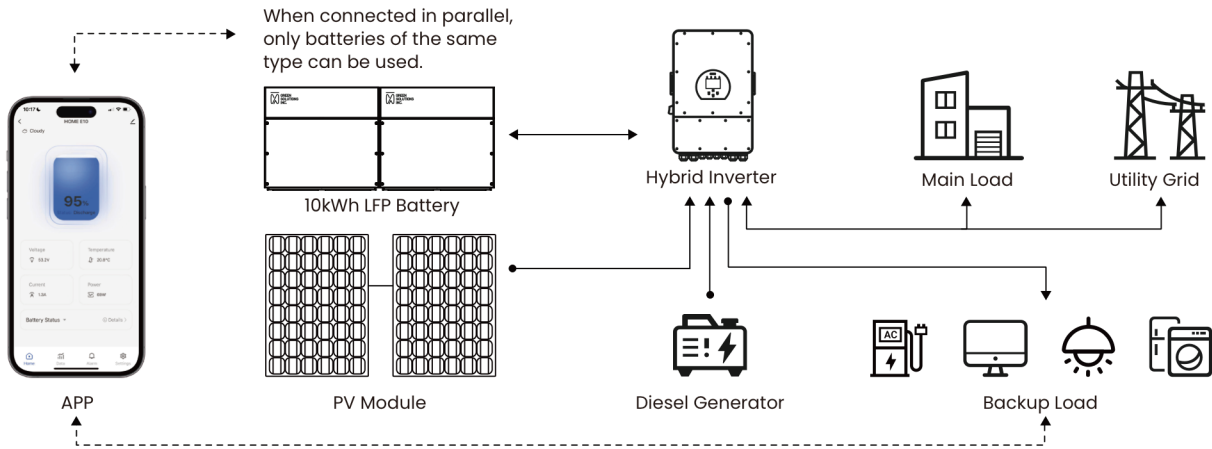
When connected in parallel, only batteries of the same type can be used.

10:17
HOME E10
Cloudy
95%
Voltage
53.3V
Temperature
25.0°C
Current
1.0A
Power
68W
Battery Status
Details
Home

APP

GREEN SOLUTIONS INC.
GREEN SOLUTIONS INC.

10kWh LFP Battery

PV Module

Hybrid Inverter

Diesel Generator

Main Load

Utility Grid

AC

Backup Load